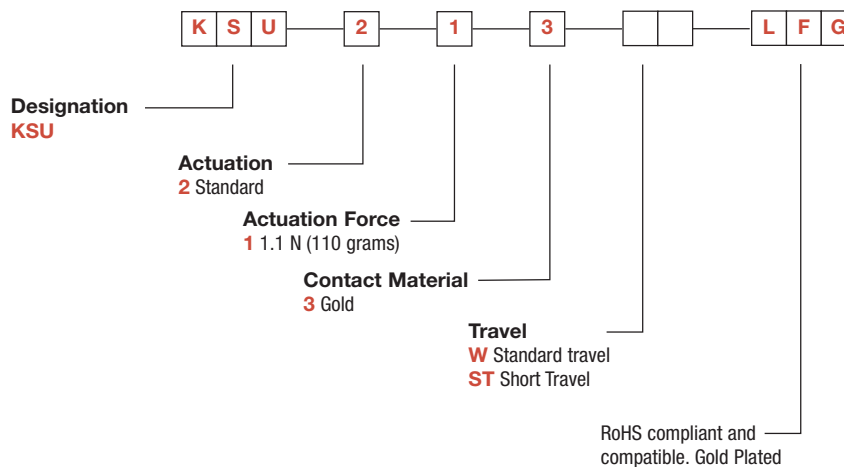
K S U 2 1 3 L F G

Designation
KSU

Actuation
2 Standard

Actuation Force
1 1.1 N (110 grams)

Contact Material
3 Gold

Travel
W Standard travel
ST Short Travel

RoHS compliant and compatible. Gold Plated